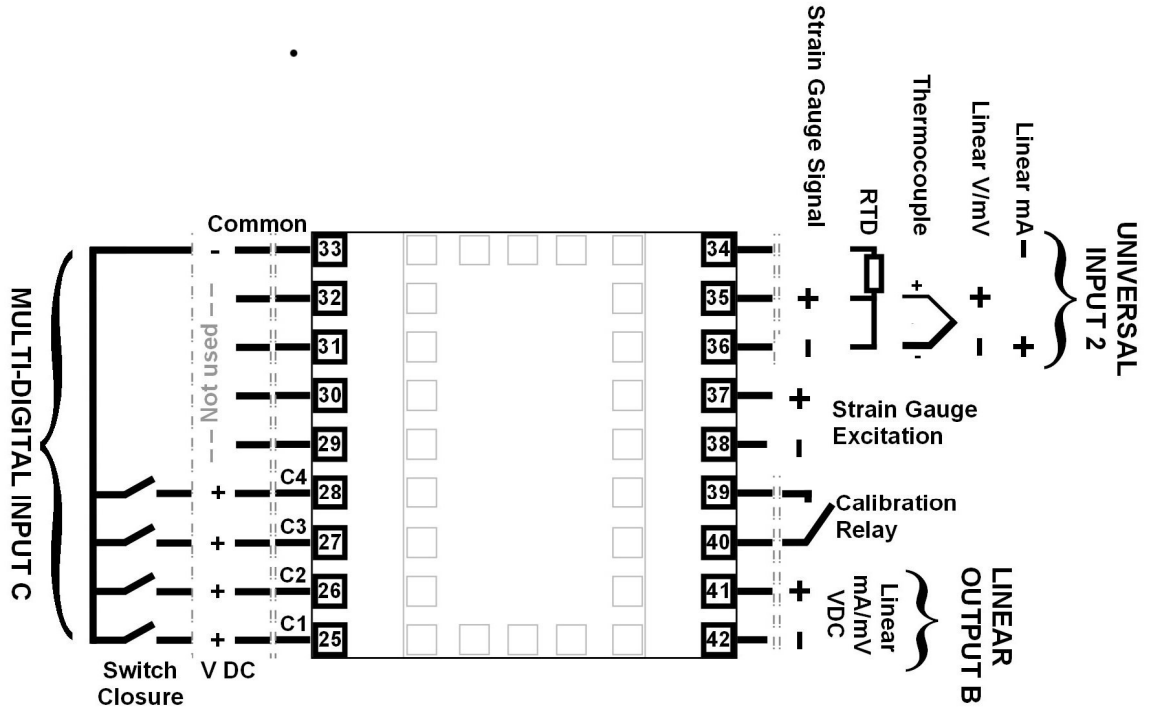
MULTI-DIGITAL INPUT C

Common

-

Not used

C4
+
C3
+
C2
+
C1
+

Switch Closure

V DC

33
32
31
30
29
28
27
26
25

34
35
36
37
38
39
40
41
42

Strain Gauge Signal

RTD

Thermocouple

Linear V/mV

Linear mA

UNIVERSAL INPUT 2

-
+
-
+
-
+
-
+

+
-
Strain Gauge Excitation

Calibration Relay

+
-
Linear mA/mV VDC

LINEAR OUTPUT B